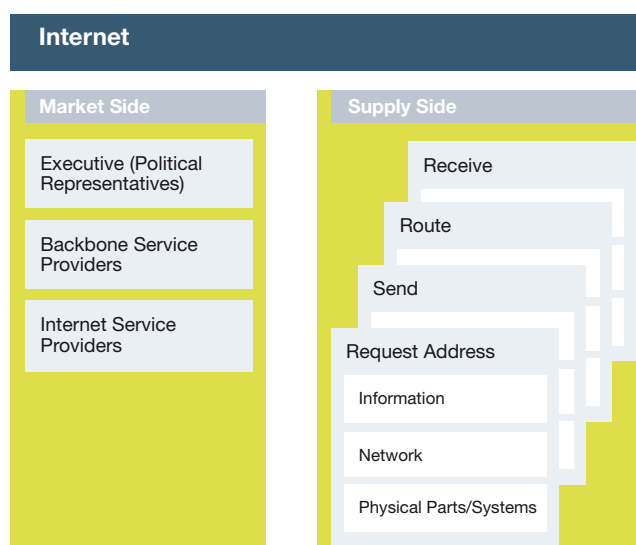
Internet

Market Side

Executive (Political Representatives)

Backbone Service Providers

Internet Service Providers

Supply Side

Receive

Route

Send

Request Address

Information

Network

Physical Parts/Systems